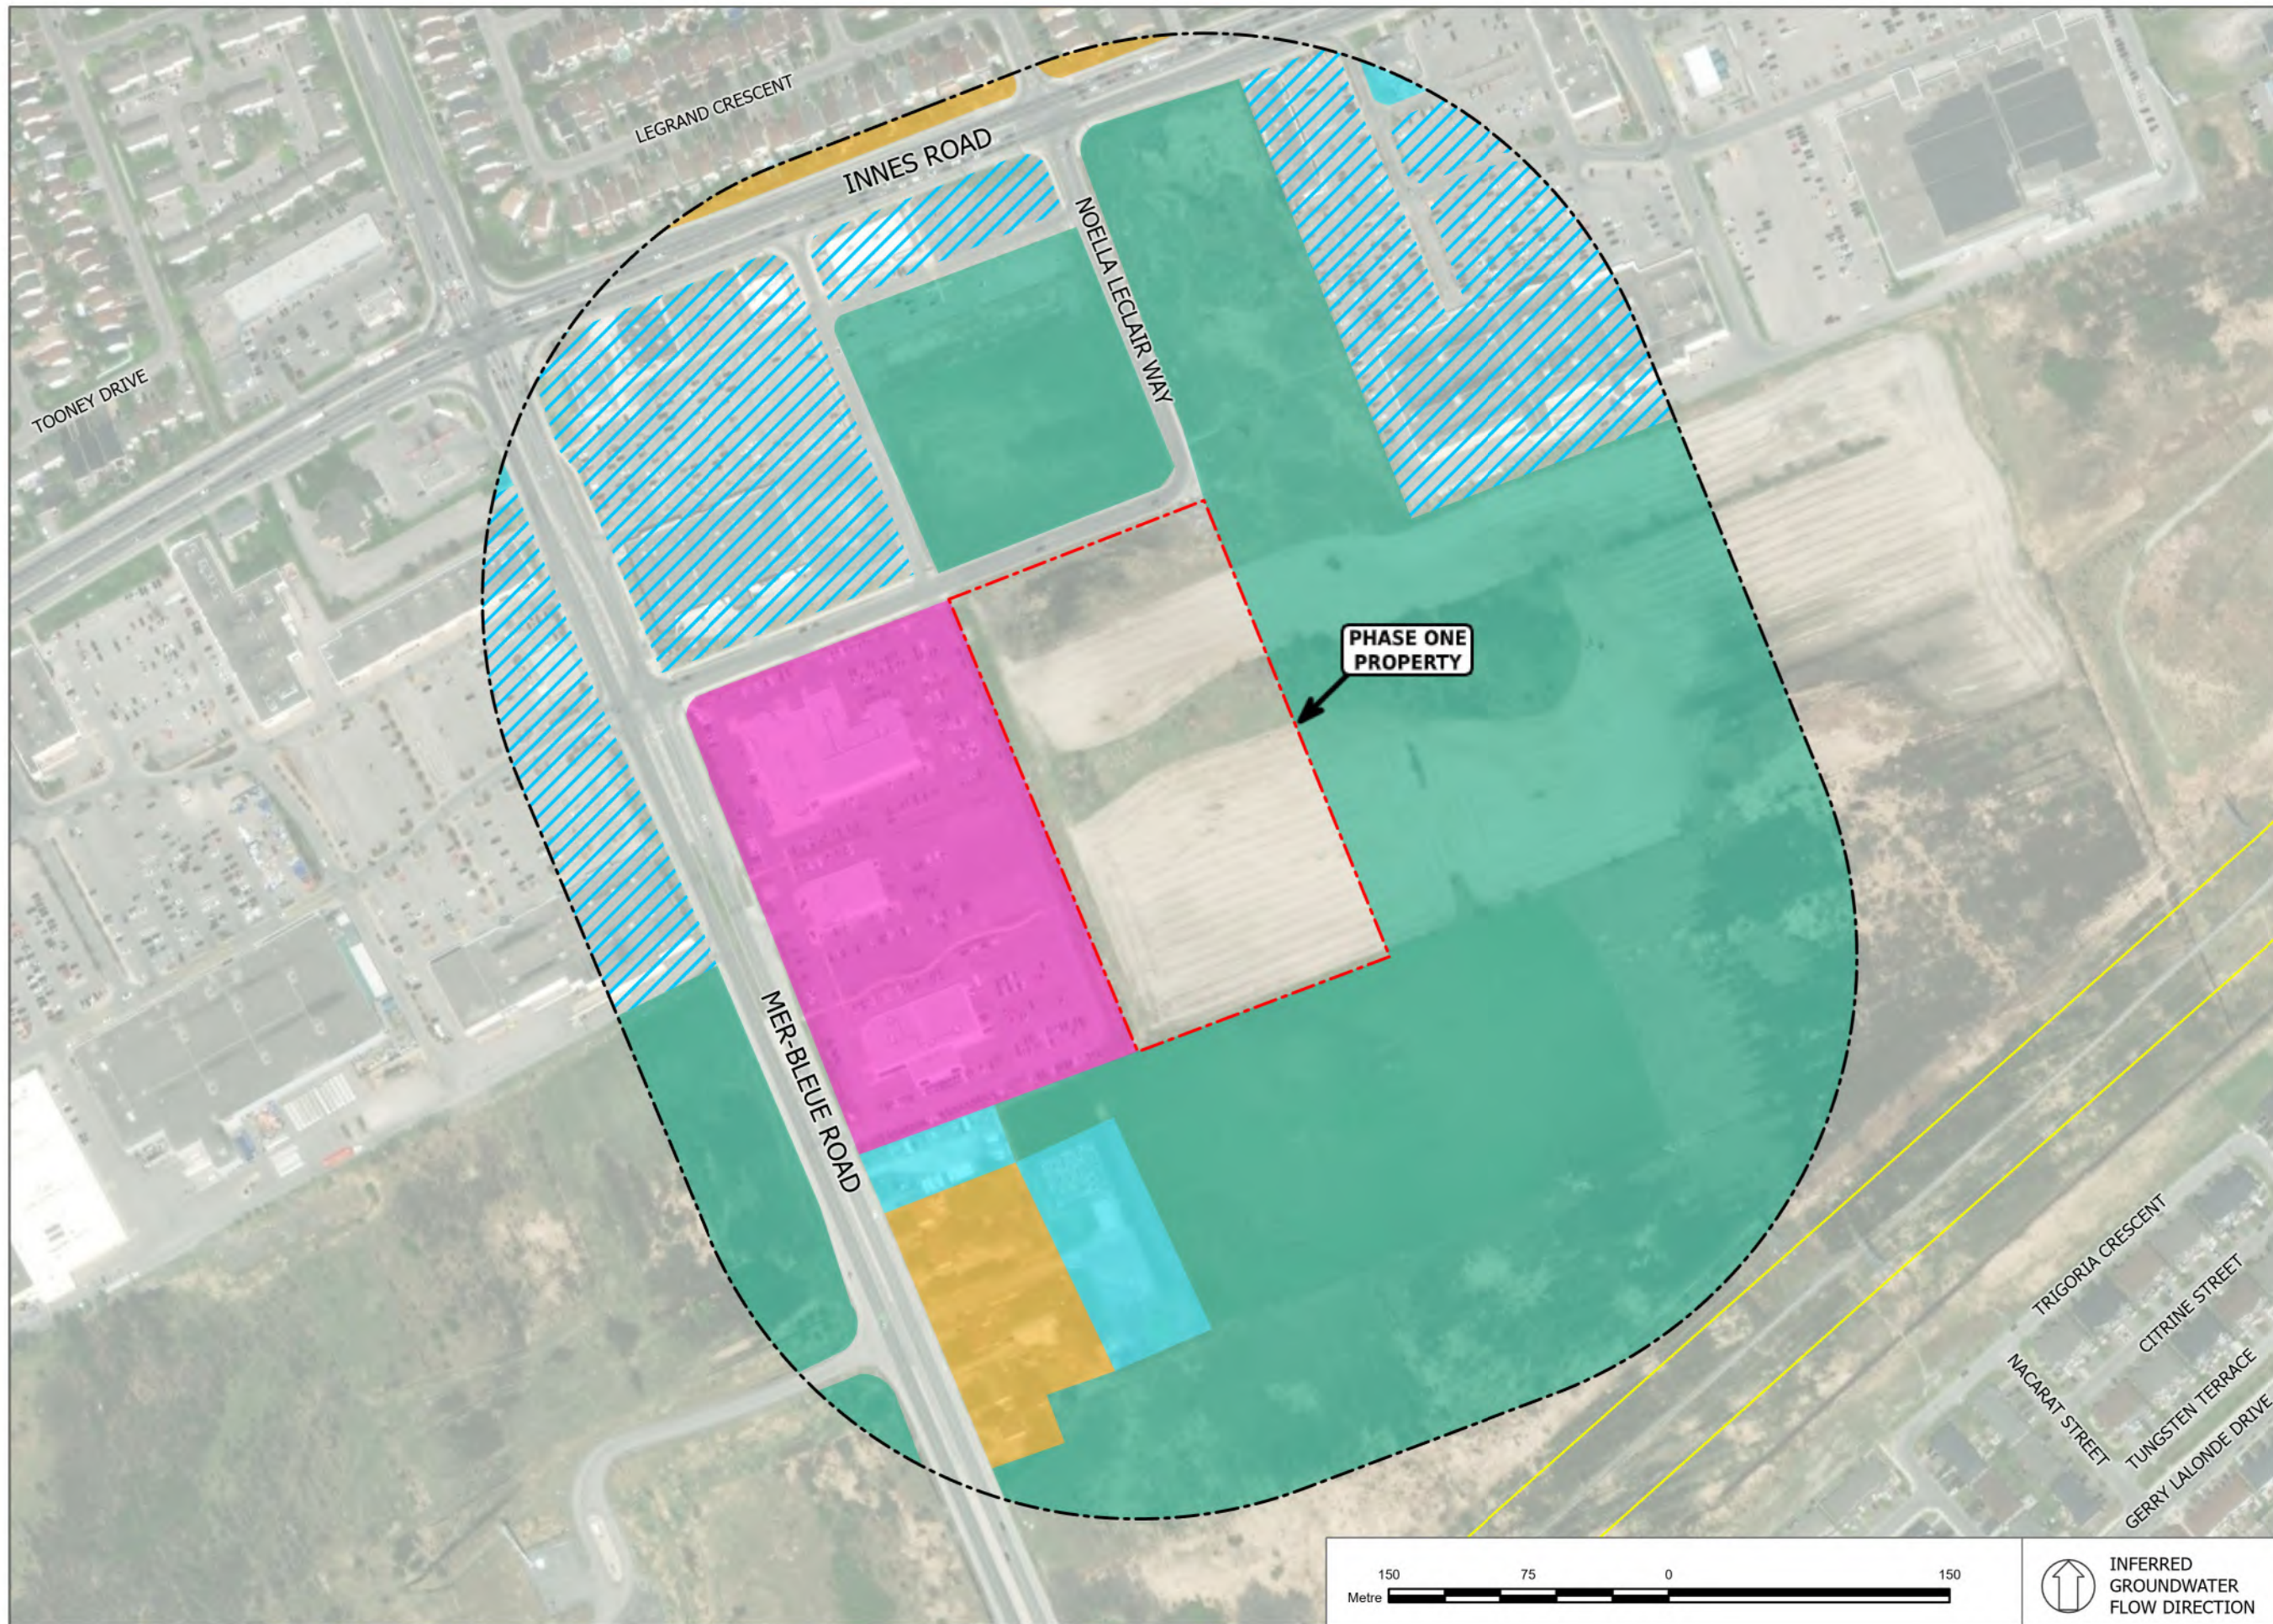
LEGRAND CRESCENT

INNES ROAD

NOELLA LECLAIR WAY

TOONEY DRIVE

PHASE ONE PROPERTY

MER-BLEUE ROAD

TRIGORIA CRESCENT

CITRINE STREET

NACARAT STREET

TUNGSTEN TERRACE

GERRY LALONDE DRIVE

150 75 0 150
Metre

INFERRED GROUNDWATER FLOW DIRECTION